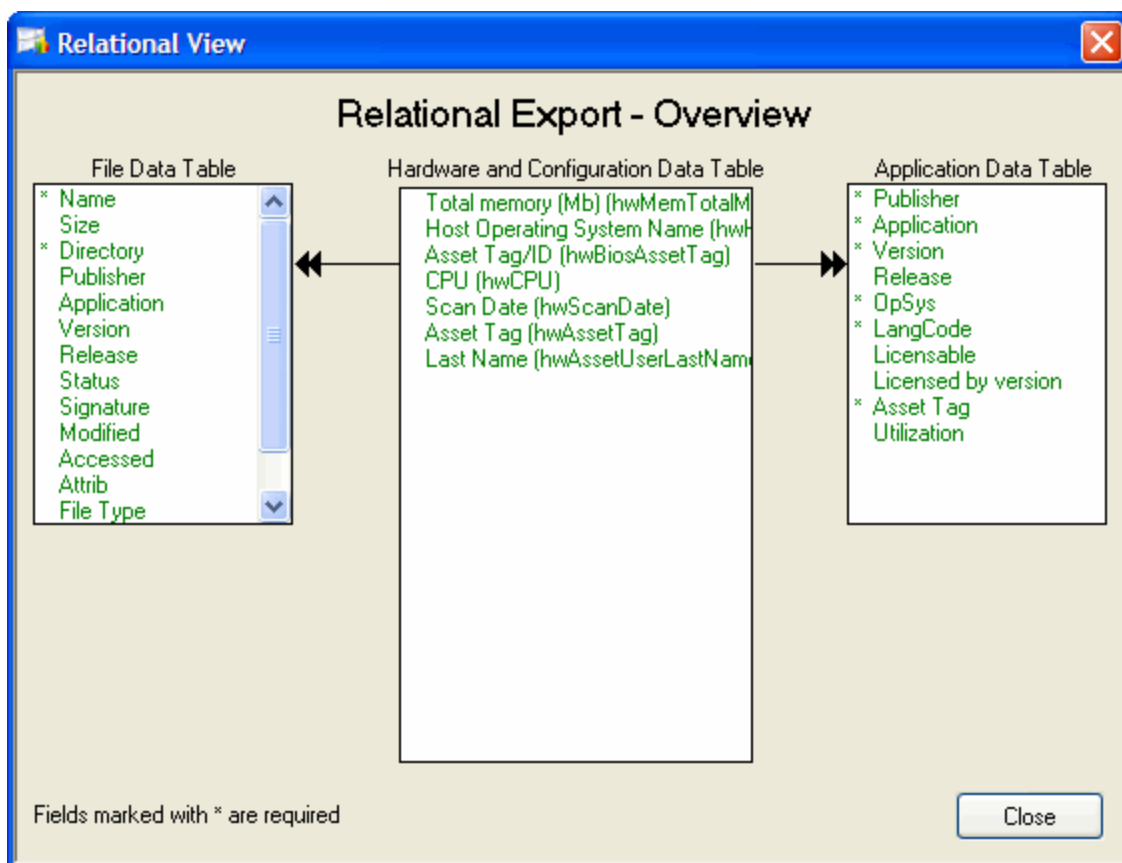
Relational View

Relational Export - Overview

File Data Table

* Name
Size
* Directory
Publisher
Application
Version
Release
Status
Signature
Modified
Accessed
Attrib
File Type

Hardware and Configuration Data Table

Total memory (Mb) (hwMemTotalM
Host Operating System Name (hwH
Asset Tag/ID (hwBiosAssetTag)
CPU (hwCPU)
Scan Date (hwScanDate)
Asset Tag (hwAssetTag)
Last Name (hwAssetUserLastNam

Application Data Table

* Publisher
* Application
* Version
Release
* OpSys
* LangCode
Licensable
Licensed by version
* Asset Tag
Utilization

Fields marked with * are required

Close